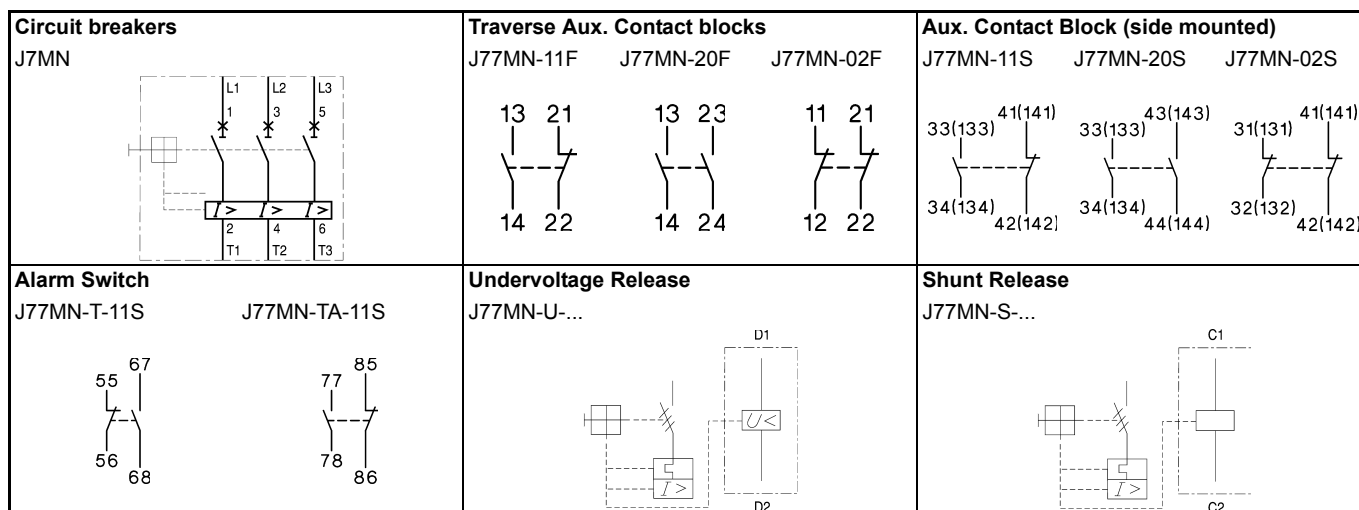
| Circuit breakers | Traverse Aux. Contact blocks | Aux. Contact Block (side mounted) |
|---|---|---|
| J7MN | J77MN-11F J77MN-20F J77MN-02F | J77MN-11S J77MN-20S J77MN-02S |
| L1 L2 L3 1 3 5 $I>$ $I>$ $I>$ 2 4 6 T1 T2 T3 | 13 21 14 22 13 23 14 24 11 21 12 22 | 33(133) 41(141) 34(134) 42(142) 33(133) 43(143) 34(134) 44(144) 31(131) 41(141) 32(132) 42(142) |
| Alarm Switch | Undervoltage Release | Shunt Release |
| J77MN-T-11S J77MN-TA-11S | J77MN-U-... | J77MN-S-... |
| 55 67 56 68 77 85 78 86 | D1 $U<$ $I>$ D2 | C1 $I>$ C2 |